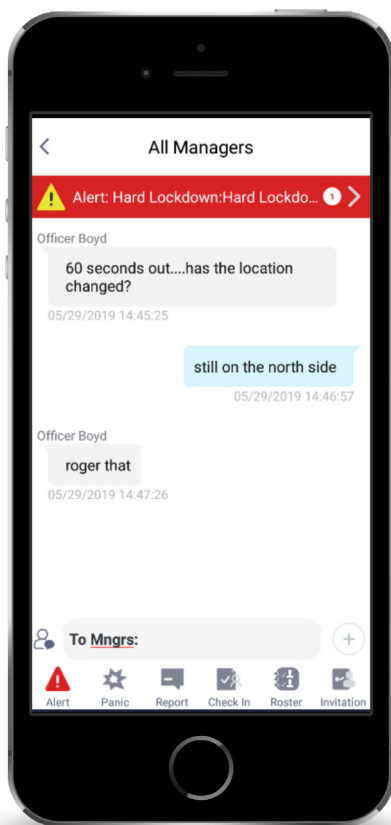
<

All Managers

Alert: Hard Lockdown:Hard Lockdo... 1 >

Officer Boyd

60 seconds out....has the location changed?

05/29/2019 14:45:25

still on the north side

05/29/2019 14:46:57

Officer Boyd

roger that

05/29/2019 14:47:26

To Mngrs:

+

Alert Panic Report Check In Roster Invitation